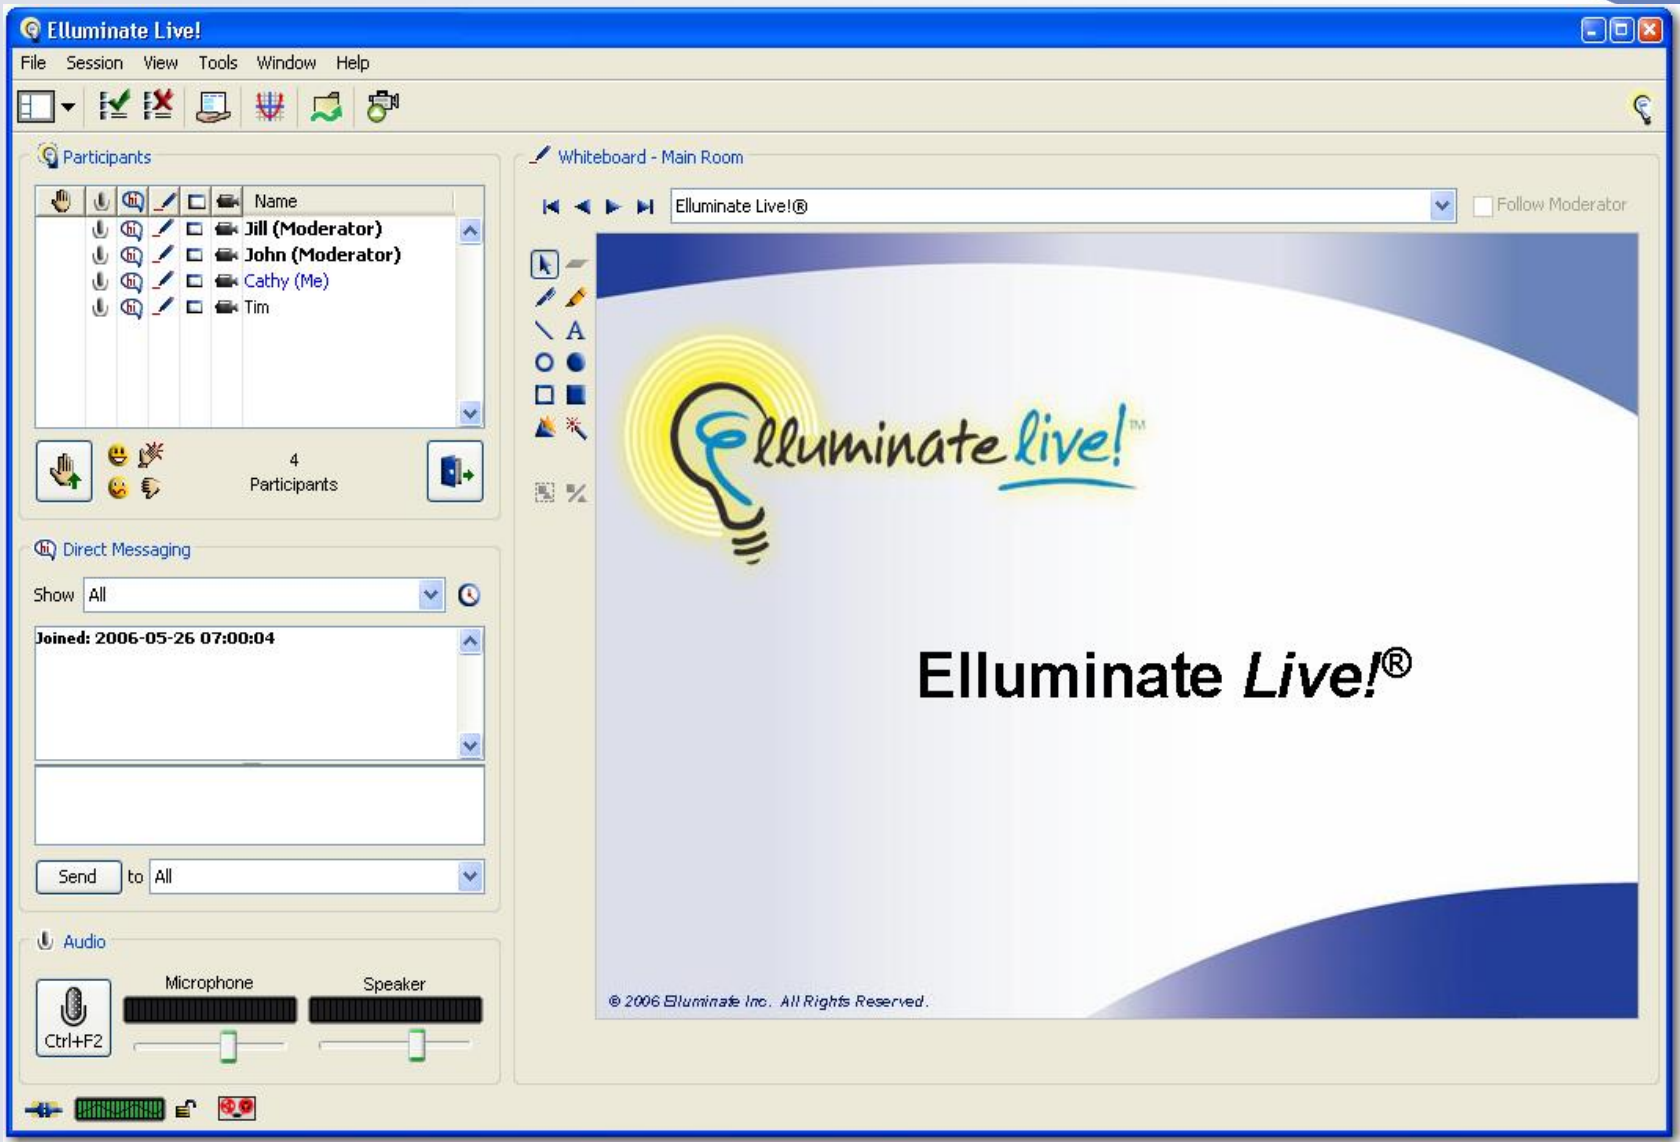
Elluminate Live!

File Session View Tools Window Help

Participants

Name
Jill (Moderator)
John (Moderator)
Cathy (Me)
Tim

4
Participants

Direct Messaging

Show All

Joined: 2006-05-26 07:00:04

Send to All

Audio

Microphone
Speaker
Ctrl+F2

Whiteboard - Main Room

Elluminate Live!®

Follow Moderator

Elluminate live!™

Elluminate *Live!*®

© 2006 Elluminate Inc. All Rights Reserved.